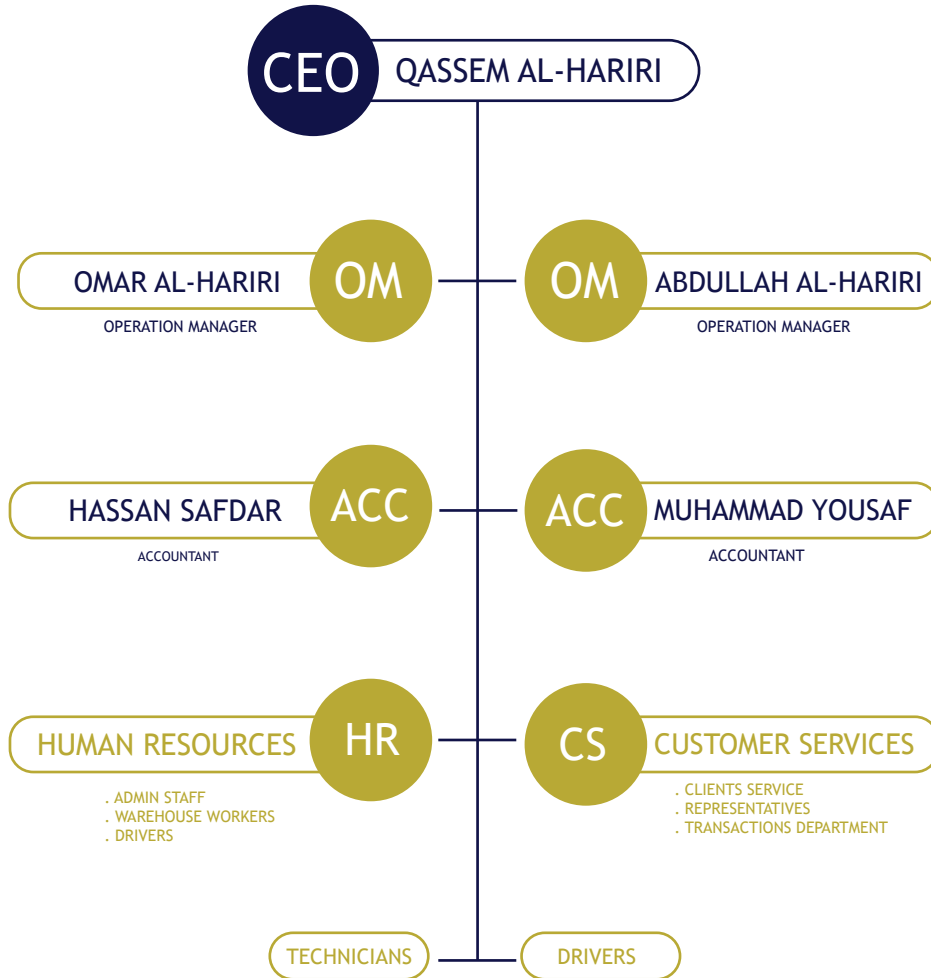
CEO QASSEM AL-HARIRI

OMAR AL-HARIRI OM
OPERATION MANAGER

OM ABDULLAH AL-HARIRI
OPERATION MANAGER

HASSAN SAFDAR ACC
ACCOUNTANT

ACC MUHAMMAD YOUSAF
ACCOUNTANT

HUMAN RESOURCES HR
. ADMIN STAFF
. WAREHOUSE WORKERS
. DRIVERS

CS CUSTOMER SERVICES
. CLIENTS SERVICE
. REPRESENTATIVES
. TRANSACTIONS DEPARTMENT

TECHNICIANS

DRIVERS